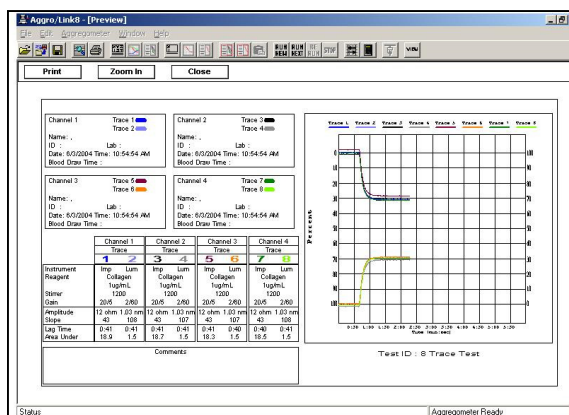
Aggro/Link8 - [Preview]

File Edit Aggregometer Window Help

RUN NEW RUN NEXT RE RUN STOP VIEW

Print Zoom In Close

Channel 1 Trace 1 Trace 2
Name : ,
ID : Lab :
Date: 6/3/2004 Time: 10:54:54 AM
Blood Draw Time :

Channel 2 Trace 3 Trace 4
Name : ,
ID : Lab :
Date: 6/3/2004 Time: 10:54:54 AM
Blood Draw Time :

Channel 3 Trace 5 Trace 6
Name : ,
ID : Lab :
Date: 6/3/2004 Time: 10:54:54 AM
Blood Draw Time :

Channel 4 Trace 7 Trace 8
Name : ,
ID : Lab :
Date: 6/3/2004 Time: 10:54:54 AM
Blood Draw Time :

| | Channel 1 | | Channel 2 | | Channel 3 | | Channel 4 | |
|---|---|---|---|---|---|---|---|---|
| | Trace | | Trace | | Trace | | Trace | |
| | 1 | 2 | 3 | 4 | 5 | 6 | 7 | 8 |
| Instrument | Imp | Lum | Imp | Lum | Imp | Lum | Imp | Lum |
| Reagent | Collagen | | Collagen | | Collagen | | Collagen | |
| | 1ug/mL | | 1ug/mL | | 1ug/mL | | 1ug/mL | |
| Stirrer | 1200 | | 1200 | | 1200 | | 1200 | |
| Gain | 20/5 | 2/60 | 20/5 | 2/60 | 20/5 | 2/60 | 20/5 | 2/60 |
| Amplitude | 12 ohm | 1.03 nm | 12 ohm | 1.03 nm | 12 ohm | 1.03 nm | 12 ohm | 1.03 nm |
| Slope | 43 | 108 | 43 | 107 | 43 | 107 | 43 | 108 |
| Lag Time | 0:41 | 0:41 | 0:41 | 0:41 | 0:40 | 0:41 | 0:40 | 0:41 |
| Area Under | 18.9 | 1.5 | 18.7 | 1.5 | 18.3 | 1.5 | 18.5 | 1.5 |

Comments

Trace 1 Trace 2 Trace 3 Trace 4 Trace 5 Trace 6 Trace 7 Trace 8

Percent

0 10 20 30 40 50 60 70 80 90 100

100 90 80 70 60 50 40 30 20 10 0

0:30 1:00 1:30 2:00 2:30 3:00 3:30 4:00 4:30 5:00 5:30
Time (min:sec)

Test ID : 8 Trace Test

Status
Aggregometer Ready